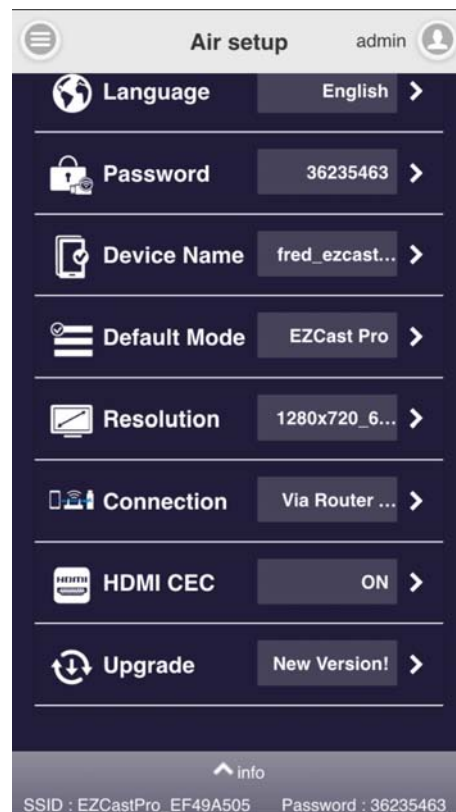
Air setup admin

Language English

Password 36235463

Device Name fred_ezcast...

Default Mode EZCast Pro

Resolution 1280x720_6...

Connection Via Router ...

HDMI HDMI CEC ON

Upgrade New Version!

info

SSID : EZCastPro_EF49A505 Password : 36235463